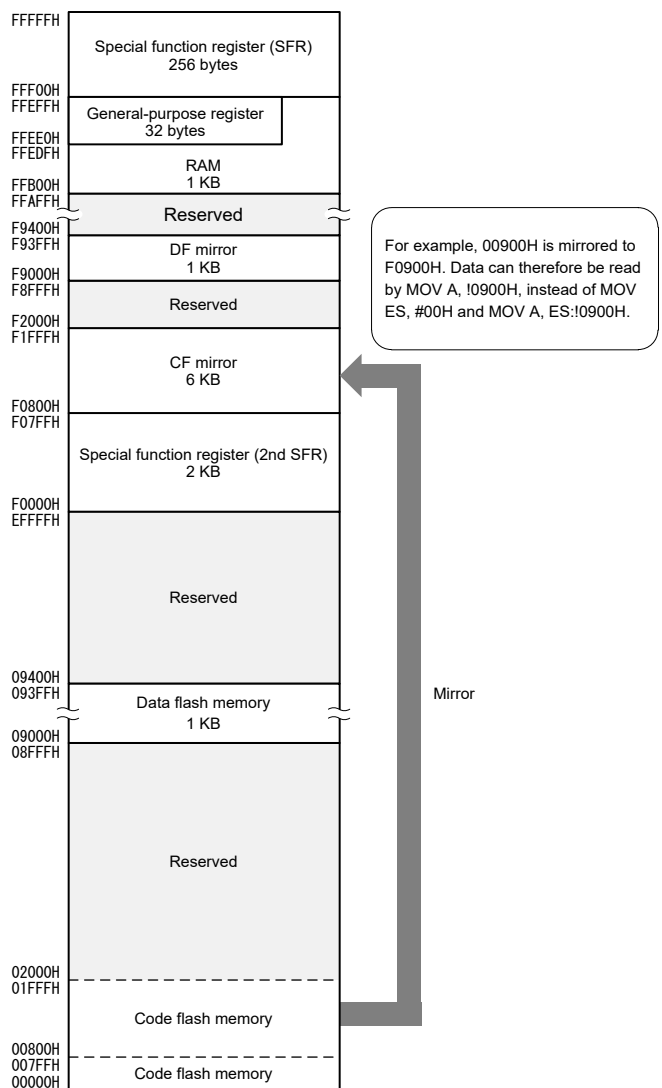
FFFFFH

Special function register (SFR)
256 bytes

FFF00H
FFEFFH

General-purpose register
32 bytes

FFEE0H
FFEDFH

RAM
1 KB

FFB00H
FFAFFH

Reserved

F9400H
F93FFH

DF mirror
1 KB

F9000H
F8FFFH

Reserved

F2000H
F1FFFH

CF mirror
6 KB

F0800H
F07FFH

Special function register (2nd SFR)
2 KB

F0000H
EFFFFH

Reserved

09400H
093FFH

Data flash memory
1 KB

09000H
08FFFH

Reserved

02000H
01FFFH

Code flash memory

00800H
007FFH

Code flash memory

00000H

For example, 00900H is mirrored to F0900H. Data can therefore be read by MOV A, !0900H, instead of MOV ES, #00H and MOV A, ES:!0900H.

Mirror